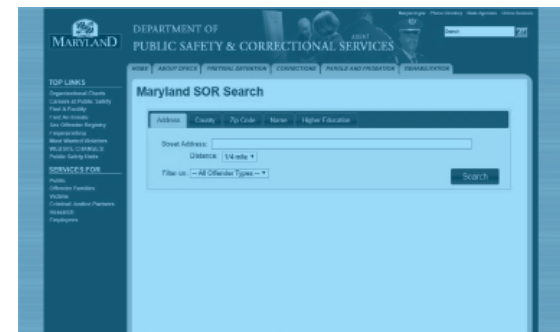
MARYLAND

DEPARTMENT OF
PUBLIC SAFETY & CORRECTIONAL SERVICES

Search

HOME | ABOUT DPSCS | PRETRIAL DETENTION | CORRECTIONS | PAROLE AND PROBATION | REHABILITATION

TOP LINKS
Organizational Charts
Careers at Public Safety
Find A Facility
Find An Inmate
Sex Offender Registry
Fingerprinting
Most Wanted Absconders
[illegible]
Public Safety Items

SERVICES FOR
Public
Offender Families
Victims
Criminal Justice Partners
Research
Employees

Maryland SOR Search

Address | County | Zip Code | Name | Higher Education

Street Address:
Distance: 1/4 mile
Filter on: -- All Offender Types --
Search